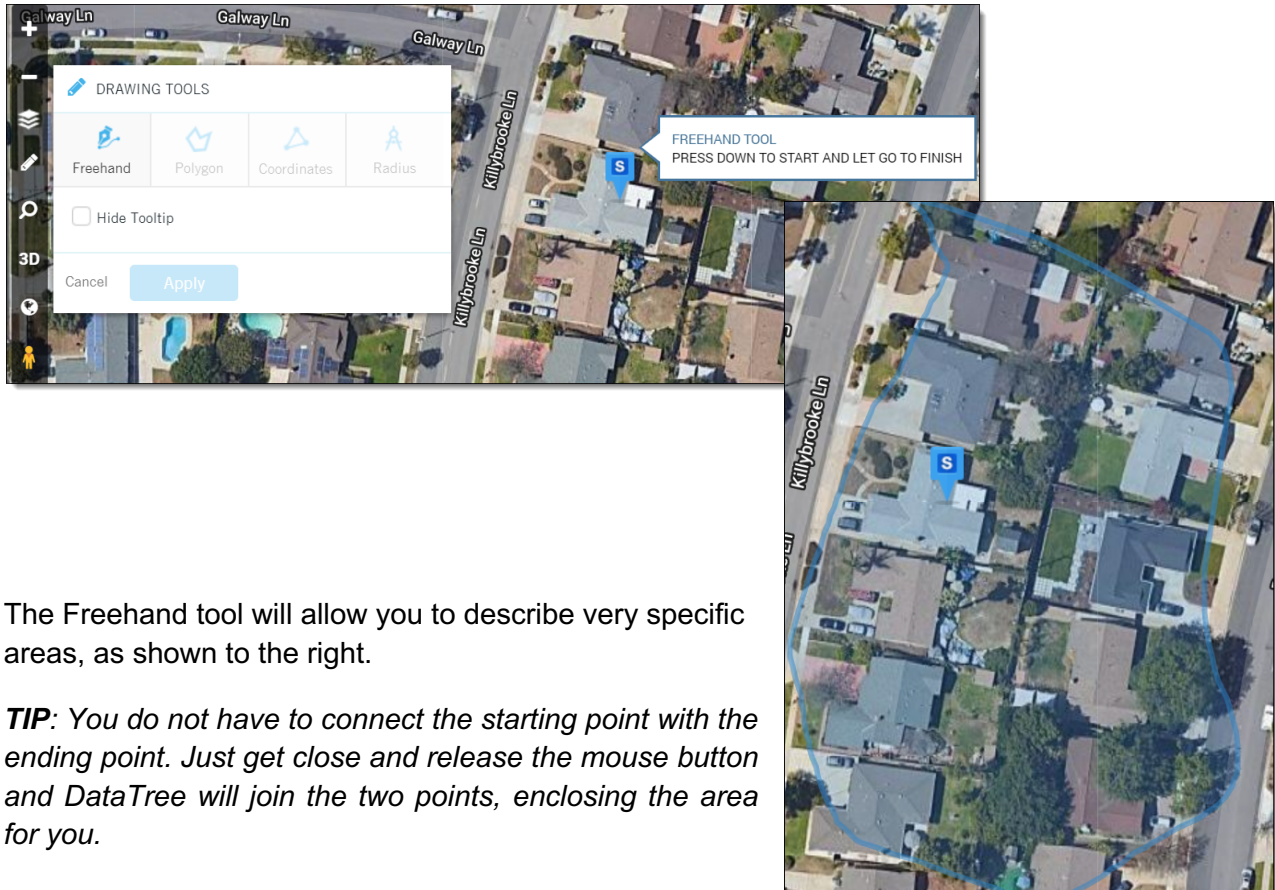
Galway Ln
Galway Ln
Galway Ln
+
−
3D
DRAWING TOOLS
Freehand
Polygon
Coordinates
Radius
Hide Tooltip
Cancel
Apply
Killybrooke Ln
Killybrooke Ln
FREEHAND TOOL
PRESS DOWN TO START AND LET GO TO FINISH
S
Killybrooke Ln
S

The Freehand tool will allow you to describe very specific areas, as shown to the right.

*TIP*: *You do not have to connect the starting point with the ending point. Just get close and release the mouse button and DataTree will join the two points, enclosing the area for you.*